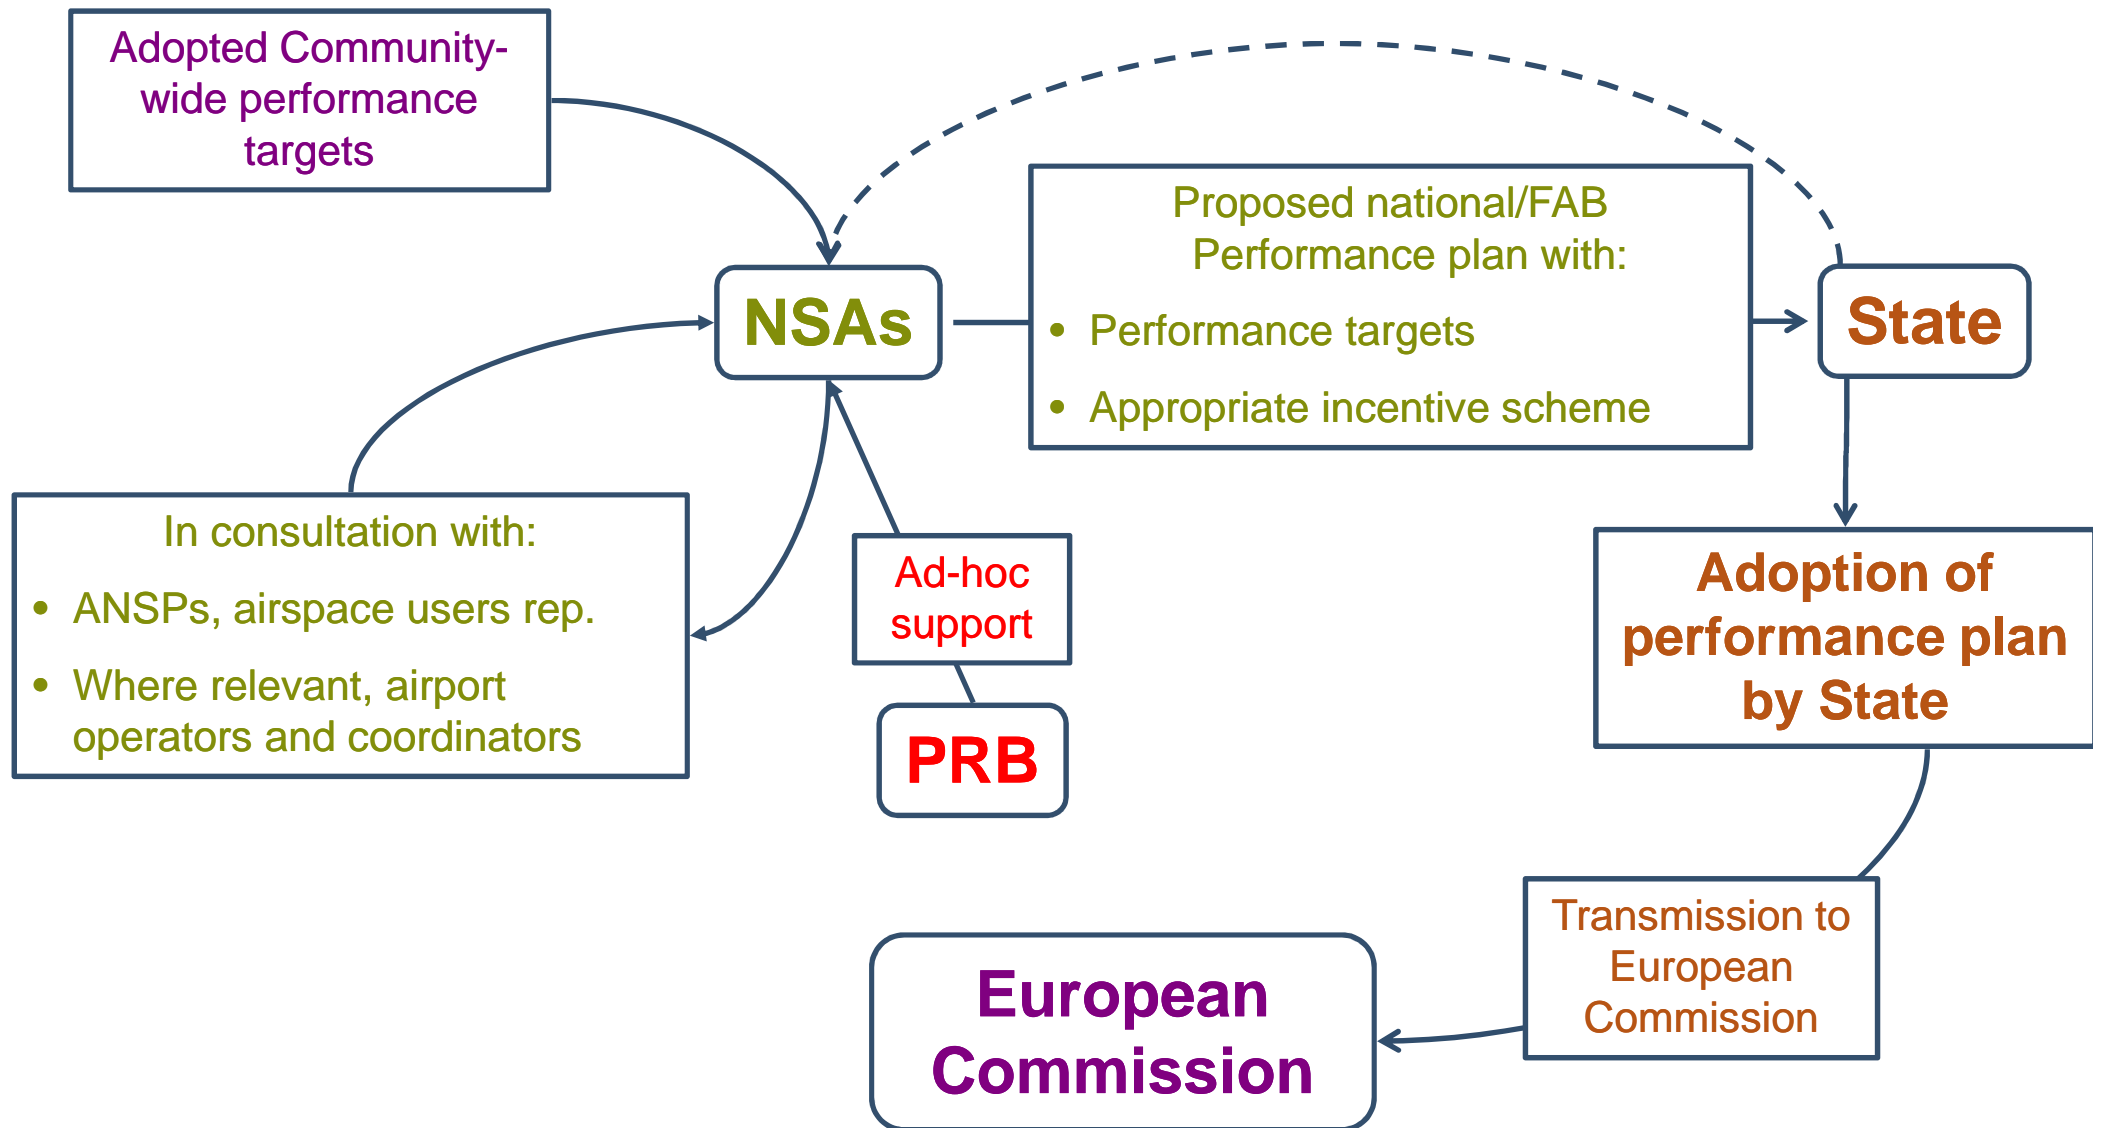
Adopted Community-wide performance targets

NSAs

Proposed national/FAB Performance plan with:

- Performance targets
- Appropriate incentive scheme

State

In consultation with:

- ANSPs, airspace users rep.
- Where relevant, airport operators and coordinators

Ad-hoc support

PRB

Adoption of performance plan by State

Transmission to European Commission

European Commission